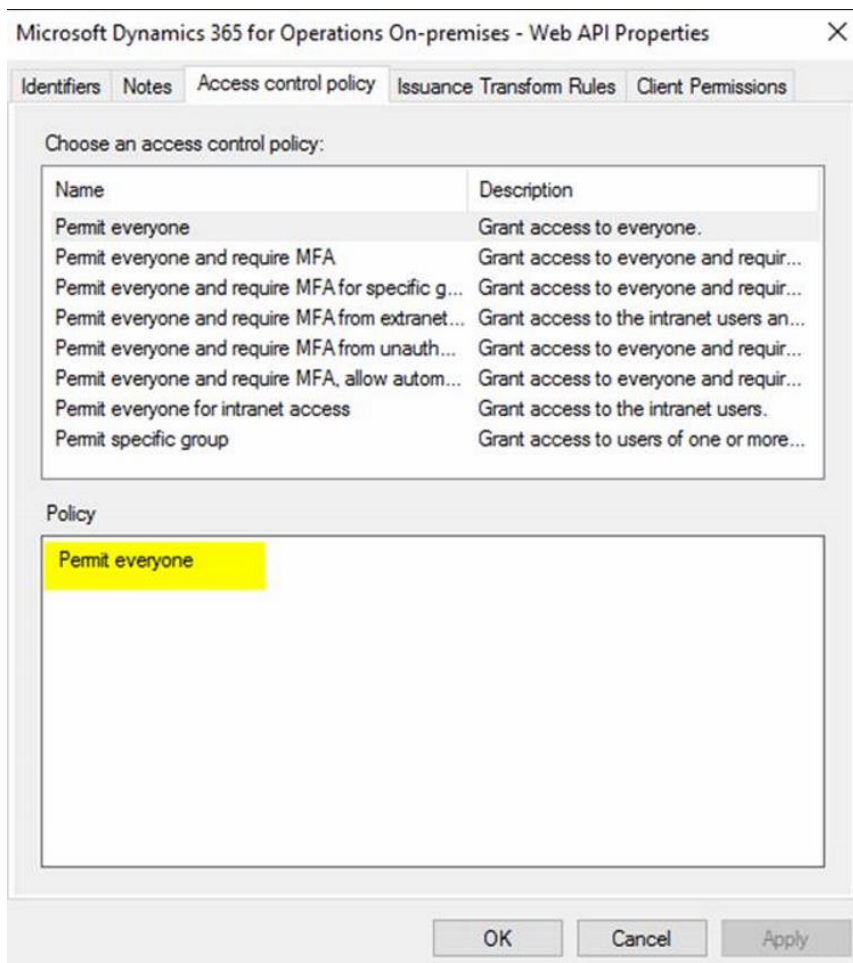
Microsoft Dynamics 365 for Operations On-premises - Web API Properties

×

Identifiers | Notes | Access control policy | Issuance Transform Rules | Client Permissions

Choose an access control policy:

| Name | Description |
|---|---|
| Permit everyone | Grant access to everyone. |
| Permit everyone and require MFA | Grant access to everyone and requir... |
| Permit everyone and require MFA for specific g... | Grant access to everyone and requir... |
| Permit everyone and require MFA from extranet... | Grant access to the intranet users an... |
| Permit everyone and require MFA from unauth... | Grant access to everyone and requir... |
| Permit everyone and require MFA, allow autom... | Grant access to everyone and requir... |
| Permit everyone for intranet access | Grant access to the intranet users. |
| Permit specific group | Grant access to users of one or more... |

Policy

Permit everyone

OK | Cancel | Apply